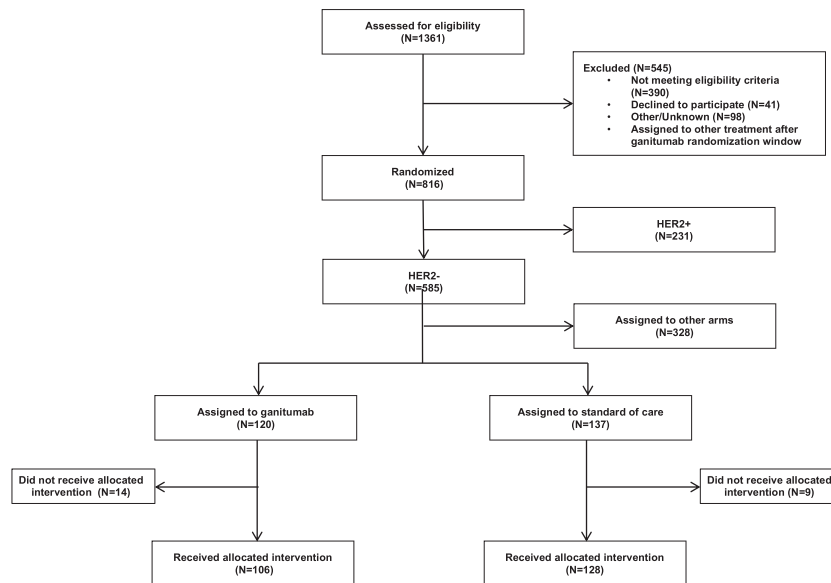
Assessed for eligibility
(N=1361)

Excluded (N=545)
• Not meeting eligibility criteria (N=390)
• Declined to participate (N=41)
• Other/Unknown (N=98)
• Assigned to other treatment after ganitumab randomization window

Randomized
(N=816)

HER2+
(N=231)

HER2-
(N=585)

Assigned to other arms
(N=328)

Assigned to ganitumab
(N=120)

Assigned to standard of care
(N=137)

Did not receive allocated intervention (N=14)

Did not receive allocated intervention (N=9)

Received allocated intervention
(N=106)

Received allocated intervention
(N=128)